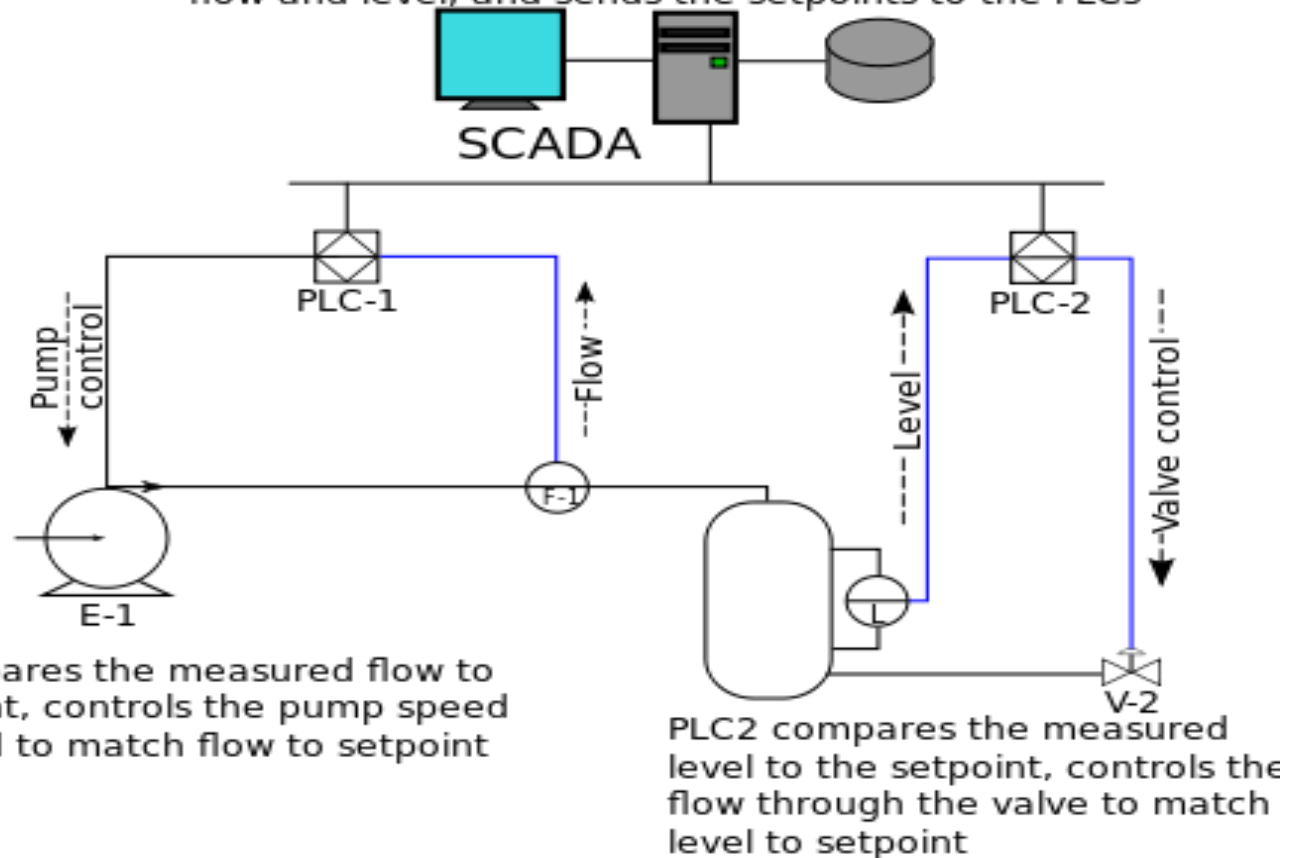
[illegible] flow and level, and sends the setpoints to the PLCs

SCADA

PLC-1

PLC-2

Pump control

Flow

Level

Valve control

F-1

L

E-1

V-2

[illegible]ares the measured flow to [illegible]t, controls the pump speed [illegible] to match flow to setpoint

PLC2 compares the measured level to the setpoint, controls the flow through the valve to match level to setpoint